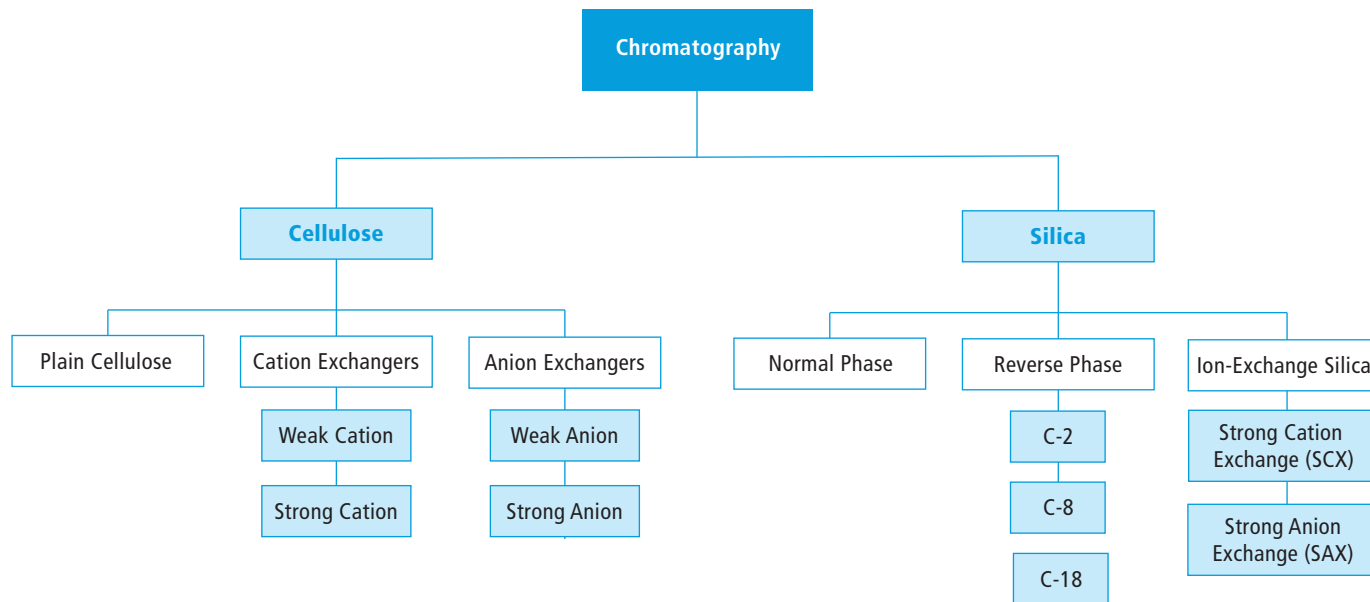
Chromatography

Cellulose

Silica

Plain Cellulose

Cation Exchangers

Weak Cation

Strong Cation

Anion Exchangers

Weak Anion

Strong Anion

Normal Phase

Reverse Phase

C-2

C-8

C-18

Ion-Exchange Silica

Strong Cation Exchange (SCX)

Strong Anion Exchange (SAX)